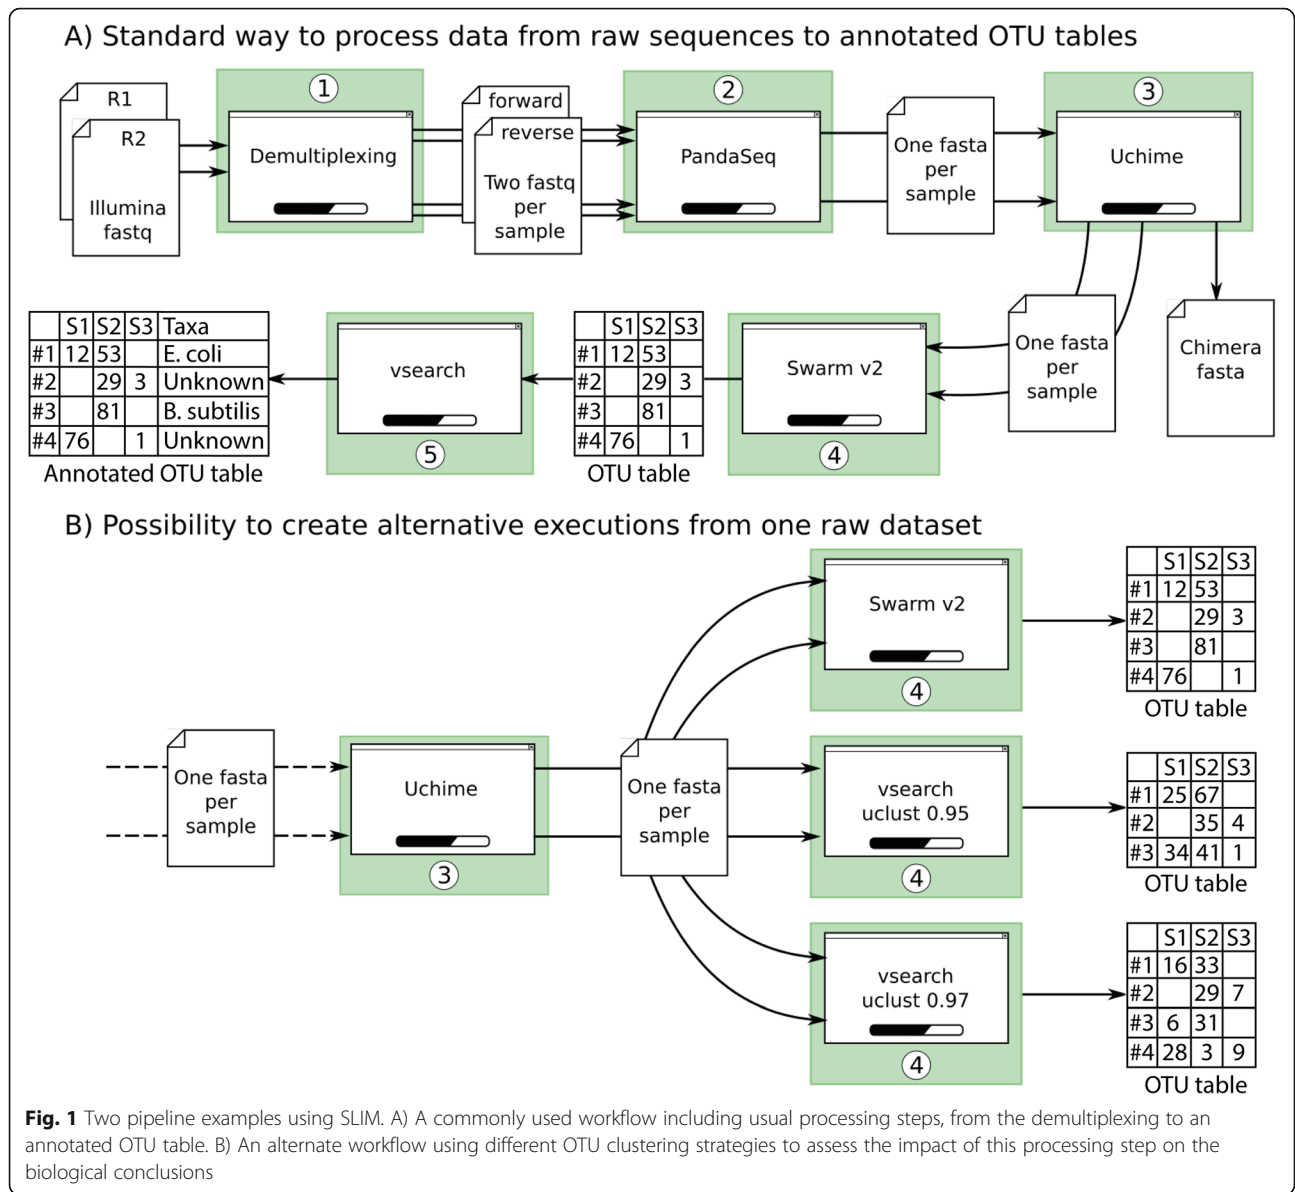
A) Standard way to process data from raw sequences to annotated OTU tables

R1

R2

Illumina fastq

1

Demultiplexing

forward

reverse

Two fastq per sample

2

PandaSeq

One fasta per sample

3

Uchime

One fasta per sample

Chimera fasta

| | S1 | S2 | S3 | Taxa |
|---|---|---|---|---|
| #1 | 12 | 53 | | E. coli |
| #2 | | 29 | 3 | Unknown |
| #3 | | 81 | | B. subtilis |
| #4 | 76 | | 1 | Unknown |

Annotated OTU table

vsearch

5

| | S1 | S2 | S3 |
|---|---|---|---|
| #1 | 12 | 53 | |
| #2 | | 29 | 3 |
| #3 | | 81 | |
| #4 | 76 | | 1 |

OTU table

Swarm v2

4

B) Possibility to create alternative executions from one raw dataset

One fasta per sample

Uchime

3

One fasta per sample

Swarm v2

4

| | S1 | S2 | S3 |
|---|---|---|---|
| #1 | 12 | 53 | |
| #2 | | 29 | 3 |
| #3 | | 81 | |
| #4 | 76 | | 1 |

OTU table

vsearch uclust 0.95

4

| | S1 | S2 | S3 |
|---|---|---|---|
| #1 | 25 | 67 | |
| #2 | | 35 | 4 |
| #3 | 34 | 41 | 1 |

OTU table

vsearch uclust 0.97

4

| | S1 | S2 | S3 |
|---|---|---|---|
| #1 | 16 | 33 | |
| #2 | | 29 | 7 |
| #3 | 6 | 31 | |
| #4 | 28 | 3 | 9 |

OTU table

Fig. 1 Two pipeline examples using SLIM. A) A commonly used workflow including usual processing steps, from the demultiplexing to an annotated OTU table. B) An alternate workflow using different OTU clustering strategies to assess the impact of this processing step on the biological conclusions